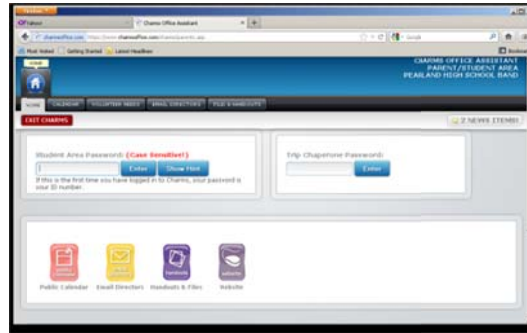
Yahoo! Charms Office Assistant

charmsoffice.com https://www.charmsoffice.com/charms/parents.asp

Google

Most Visited Getting Started Latest Headlines

Bookmarks

HOME

CHARMS OFFICE ASSISTANT
PARENT/STUDENT AREA
PEARLAND HIGH SCHOOL BAND

HOME CALENDAR VOLUNTEER NEEDS EMAIL DIRECTORS FILES & HANDOUTS

EXIT CHARMS

2 NEWS ITEMS!

Student Area Password: (Case Sensitive!)

Enter Show Hint

If this is the first time you have logged in to Charms, your password is your ID number.

Trip Chaperone Password:

Enter

Public Calendar Email Directors Handouts & Files Website